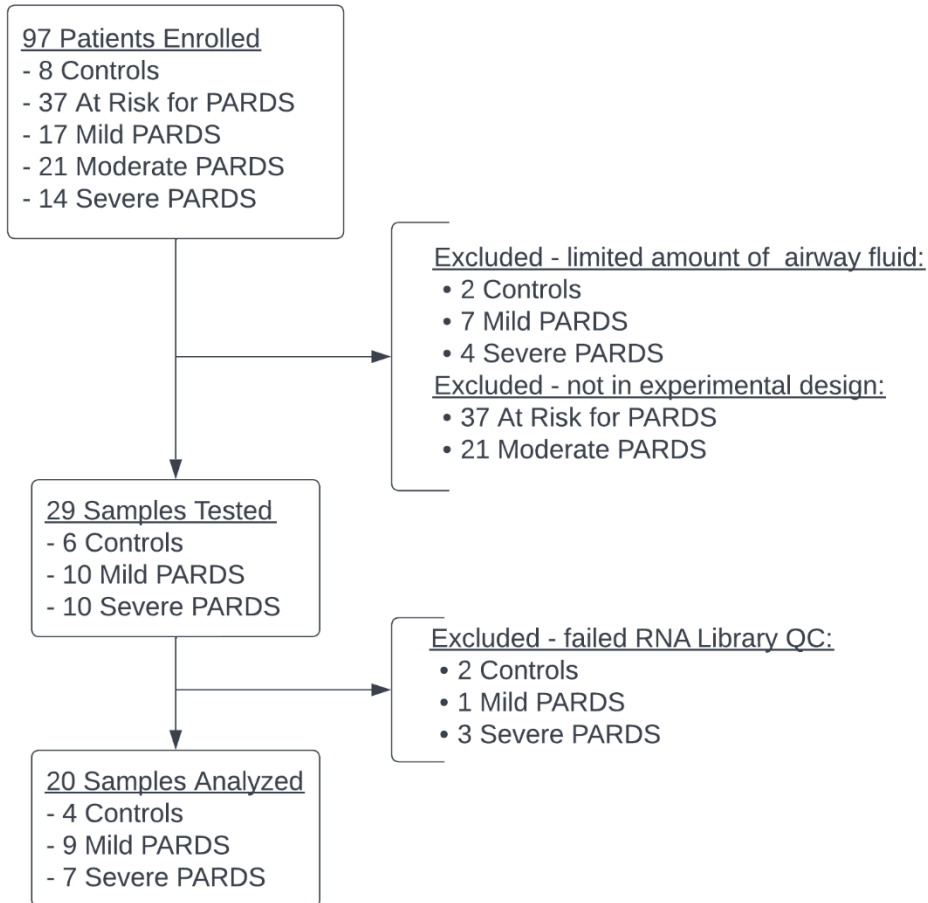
97 Patients Enrolled
- 8 Controls
- 37 At Risk for PARDS
- 17 Mild PARDS
- 21 Moderate PARDS
- 14 Severe PARDS

Excluded - limited amount of airway fluid:
• 2 Controls
• 7 Mild PARDS
• 4 Severe PARDS
Excluded - not in experimental design:
• 37 At Risk for PARDS
• 21 Moderate PARDS

29 Samples Tested
- 6 Controls
- 10 Mild PARDS
- 10 Severe PARDS

Excluded - failed RNA Library QC:
• 2 Controls
• 1 Mild PARDS
• 3 Severe PARDS

20 Samples Analyzed
- 4 Controls
- 9 Mild PARDS
- 7 Severe PARDS